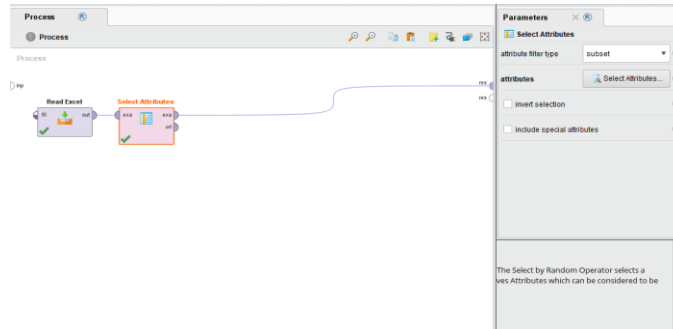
Process

Process

Process

inp

Read Excel

fil

out

Select Attributes

exa

exa

ori

res

res

Parameters

Select Attributes

attribute filter type

subset

attributes

Select Attributes...

invert selection

include special attributes

The Select by Random Operator selects a
ves Attributes which can be considered to be